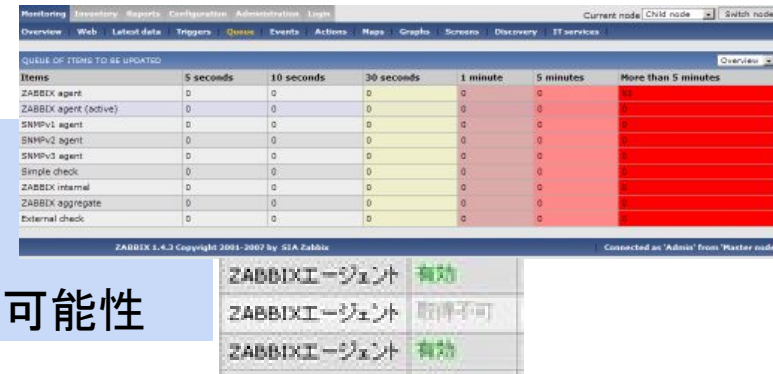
Monitoring Inventory Reports Configuration Administration Login

Current node Child node Switch node

Overview Web Latest data Triggers Queue Events Actions Maps Graphs Screens Discovery IT services

QUEUE OF ITEMS TO BE UPDATED

Overview

| Items | 5 seconds | 10 seconds | 30 seconds | 1 minute | 5 minutes | More than 5 minutes |
|---|---|---|---|---|---|---|
| ZABBIX agent | 0 | 0 | 0 | 0 | 0 | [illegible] |
| ZABBIX agent (active) | 0 | 0 | 0 | 0 | 0 | 0 |
| SNMPv1 agent | 0 | 0 | 0 | 0 | 0 | 0 |
| SNMPv2 agent | 0 | 0 | 0 | 0 | 0 | 0 |
| SNMPv3 agent | 0 | 0 | 0 | 0 | 0 | 0 |
| Simple check | 0 | 0 | 0 | 0 | 0 | 0 |
| ZABBIX internal | 0 | 0 | 0 | 0 | 0 | 0 |
| ZABBIX aggregate | 0 | 0 | 0 | 0 | 0 | 0 |
| External check | 0 | 0 | 0 | 0 | 0 | 0 |

ZABBIX 1.4.3 Copyright 2001-2007 by SIA Zabbix

Connected as 'Admin' from 'Master node

可能性

| ZABBIXエージェント | 有効 |
|---|---|
| ZABBIXエージェント | 取得不可 |
| ZABBIXエージェント | 有効 |